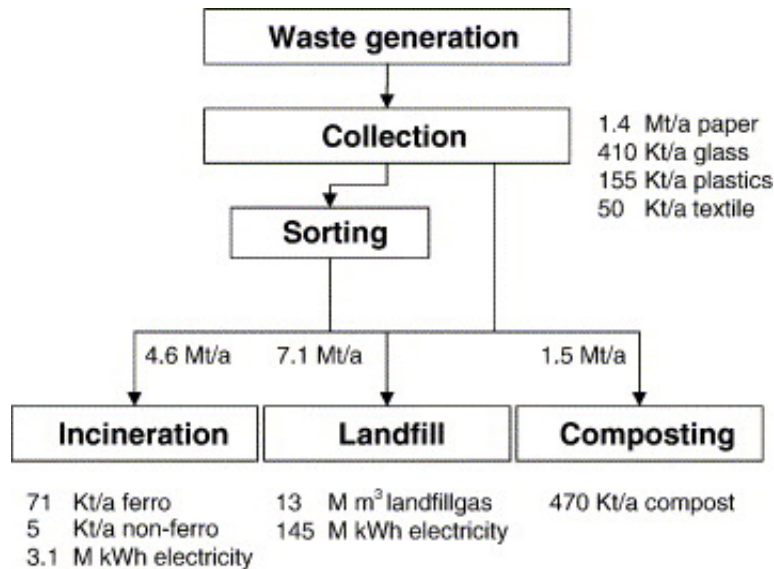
Waste generation

Collection

1.4 Mt/a paper
410 Kt/a glass
155 Kt/a plastics
50 Kt/a textile

Sorting

4.6 Mt/a
7.1 Mt/a
1.5 Mt/a

Incineration

Landfill

Composting

71 Kt/a ferro
5 Kt/a non-ferro
3.1 M kWh electricity

13 M $m^3$ landfillgas
145 M kWh electricity

470 Kt/a compost